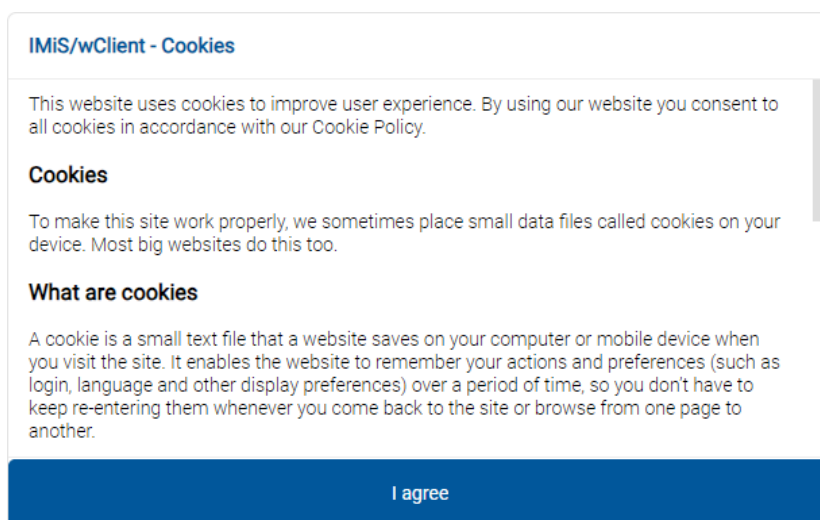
IMiS/wClient - Cookies

This website uses cookies to improve user experience. By using our website you consent to all cookies in accordance with our Cookie Policy.

Cookies

To make this site work properly, we sometimes place small data files called cookies on your device. Most big websites do this too.

What are cookies

A cookie is a small text file that a website saves on your computer or mobile device when you visit the site. It enables the website to remember your actions and preferences (such as login, language and other display preferences) over a period of time, so you don't have to keep re-entering them whenever you come back to the site or browse from one page to another.

I agree